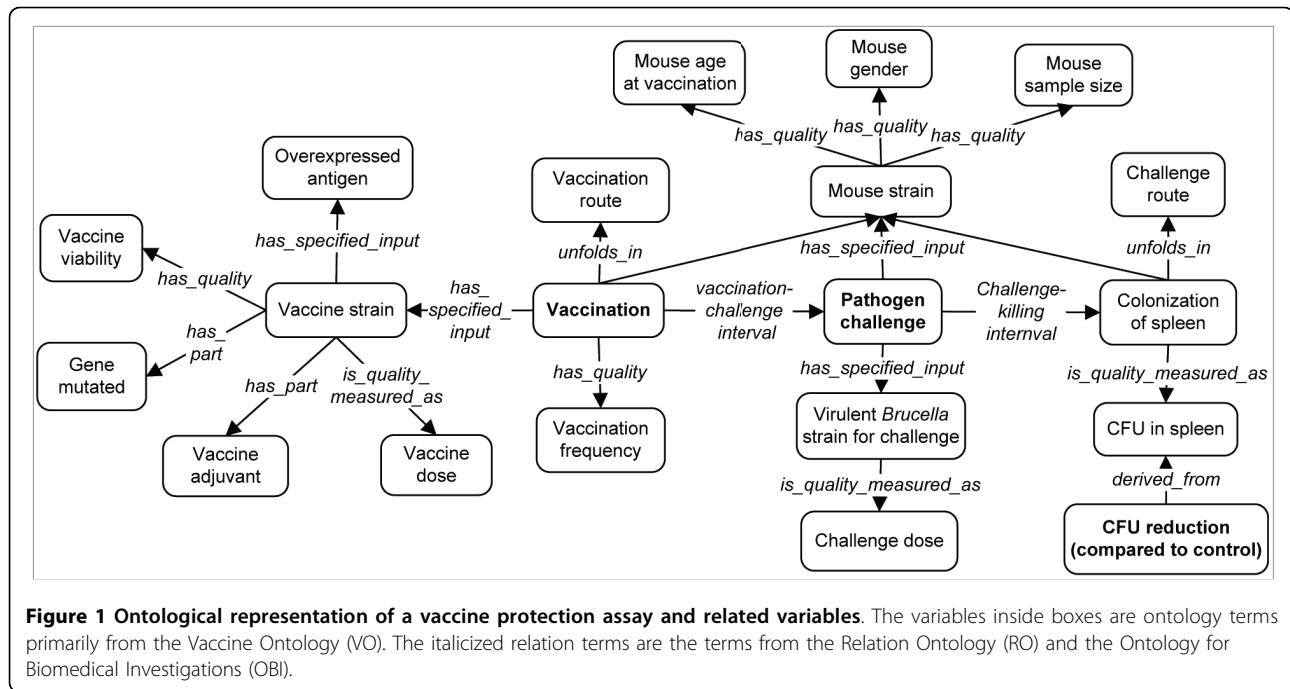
Mouse age at vaccination

Mouse gender

Mouse sample size

has_quality

has_quality

has_quality

Overexpressed antigen

Vaccination route

Mouse strain

Challenge route

Vaccine viability

has_specified_input

unfolds_in

has_specified_input

unfolds_in

has_quality

Vaccine strain

has_specified_input

Vaccination

vaccination-challenge interval

Pathogen challenge

Challenge-killing internval

Colonization of spleen

has_part

Gene mutated

has_part

is_quality_measured_as

has_quality

has_specified_input

is_quality_measured_as

Virulent Brucella strain for challenge

CFU in spleen

Vaccine adjuvant

Vaccine dose

Vaccination frequency

is_quality_measured_as

derived_from

Challenge dose

CFU reduction (compared to control)

**Figure 1 Ontological representation of a vaccine protection assay and related variables**. The variables inside boxes are ontology terms primarily from the Vaccine Ontology (VO). The italicized relation terms are the terms from the Relation Ontology (RO) and the Ontology for Biomedical Investigations (OBI).